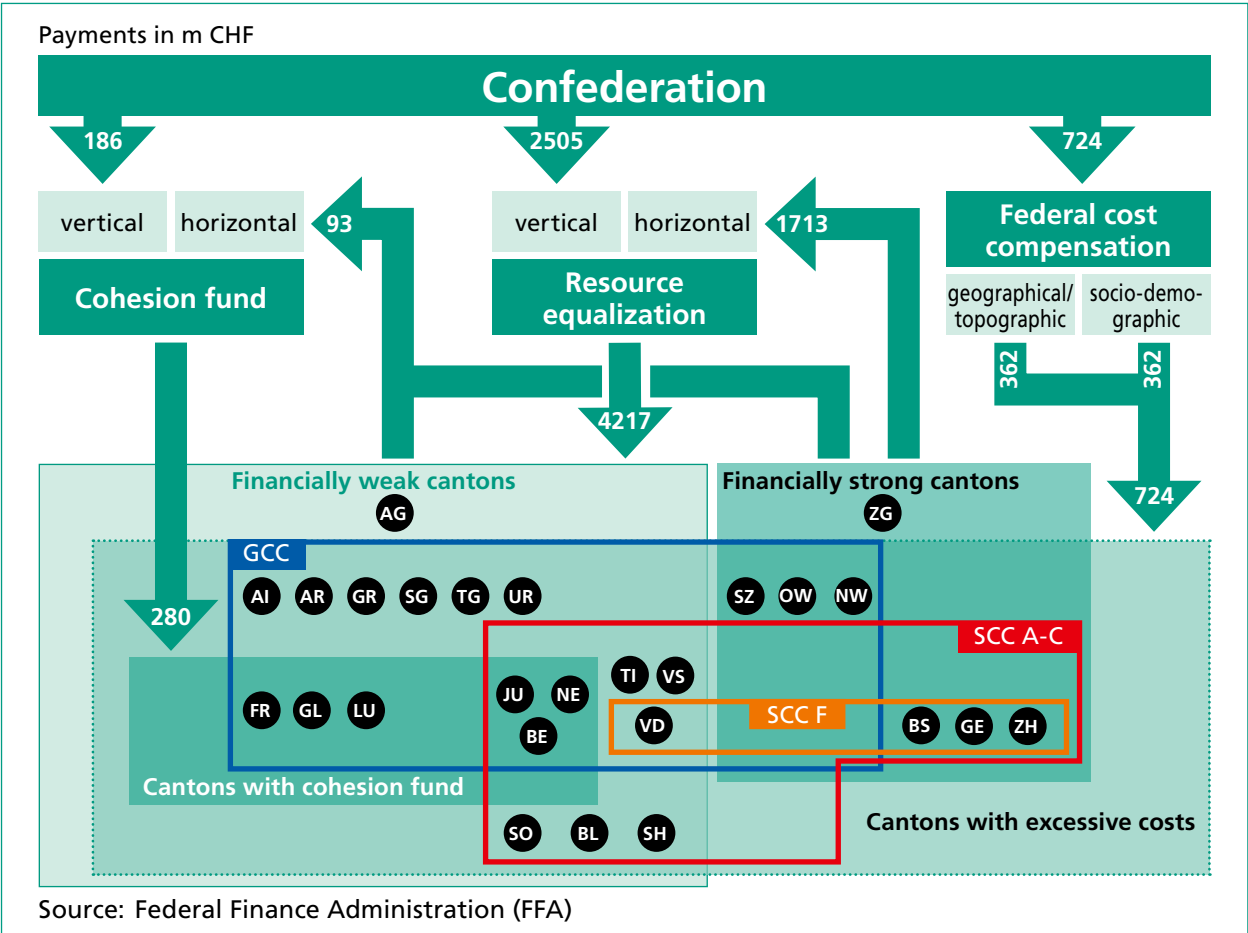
Payments in m CHF

Confederation

186

2505

724

vertical

horizontal

93

vertical

horizontal

1713

Federal cost compensation

Cohesion fund

Resource equalization

geographical/ topographic

socio-demographic

362

362

4217

Financially weak cantons

Financially strong cantons

724

AG

ZG

GCC

AI AR GR SG TG UR

SZ OW NW

280

SCC A-C

TI VS

JU NE

FR GL LU

BE

VD

SCC F

BS GE ZH

Cantons with cohesion fund

SO BL SH

Cantons with excessive costs

Source: Federal Finance Administration (FFA)